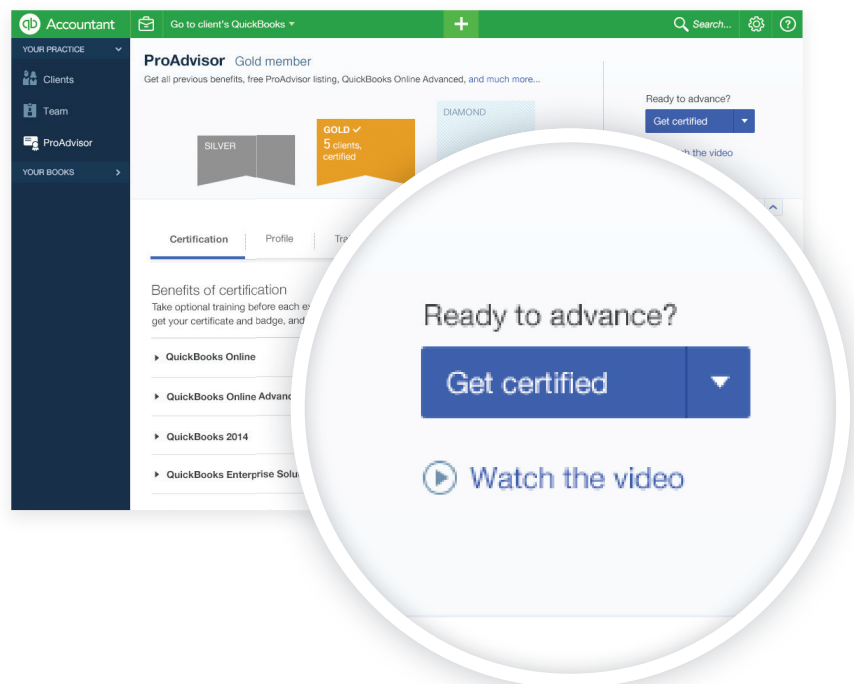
Accountant

Go to client's QuickBooks

Search...

YOUR PRACTICE

Clients

Team

ProAdvisor

YOUR BOOKS

ProAdvisor Gold member

Get all previous benefits, free ProAdvisor listing, QuickBooks Online Advanced, and much more...

SILVER

GOLD ✓
5 clients, certified

DIAMOND

Ready to advance?

Get certified

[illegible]h the video

Certification

Profile

Tra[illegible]

Benefits of certification

Take optional training before each ex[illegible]
get your certificate and badge, and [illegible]

QuickBooks Online

QuickBooks Online Advanc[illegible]

QuickBooks 2014

QuickBooks Enterprise Solu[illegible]

Ready to advance?

Get certified

Watch the video